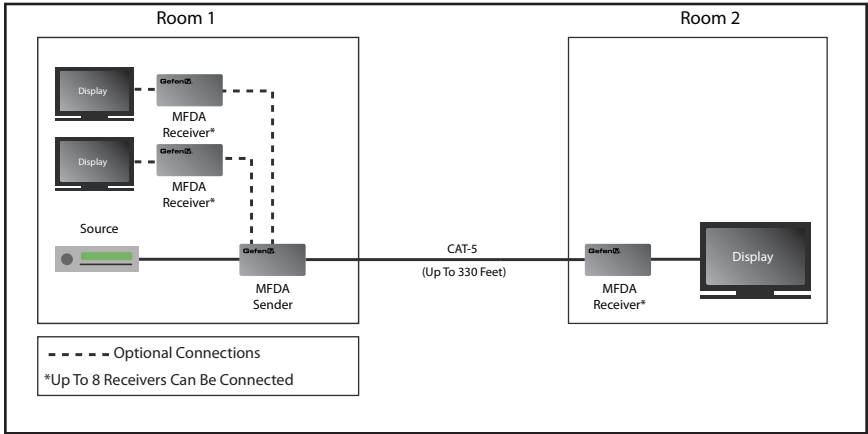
Room 1

Room 2

Display

GefenTV

MFDA Receiver*

Display

GefenTV

MFDA Receiver*

Source

GefenTV

MFDA Sender

CAT-5

(Up To 330 Feet)

GefenTV

MFDA Receiver*

Display

Optional Connections

*Up To 8 Receivers Can Be Connected